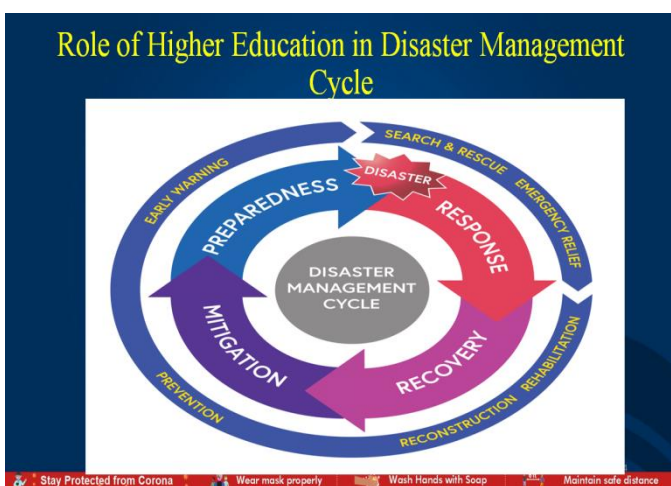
Role of Higher Education in Disaster Management Cycle

EARLY WARNING

SEARCH & RESCUE

EMERGENCY RELIEF

PREPAREDNESS

DISASTER

RESPONSE

DISASTER MANAGEMENT CYCLE

MITIGATION

RECOVERY

PREVENTION

RECONSTRUCTION

REHABILITATION

Stay Protected from Corona | Wear mask properly | Wash Hands with Soap | Maintain safe distance